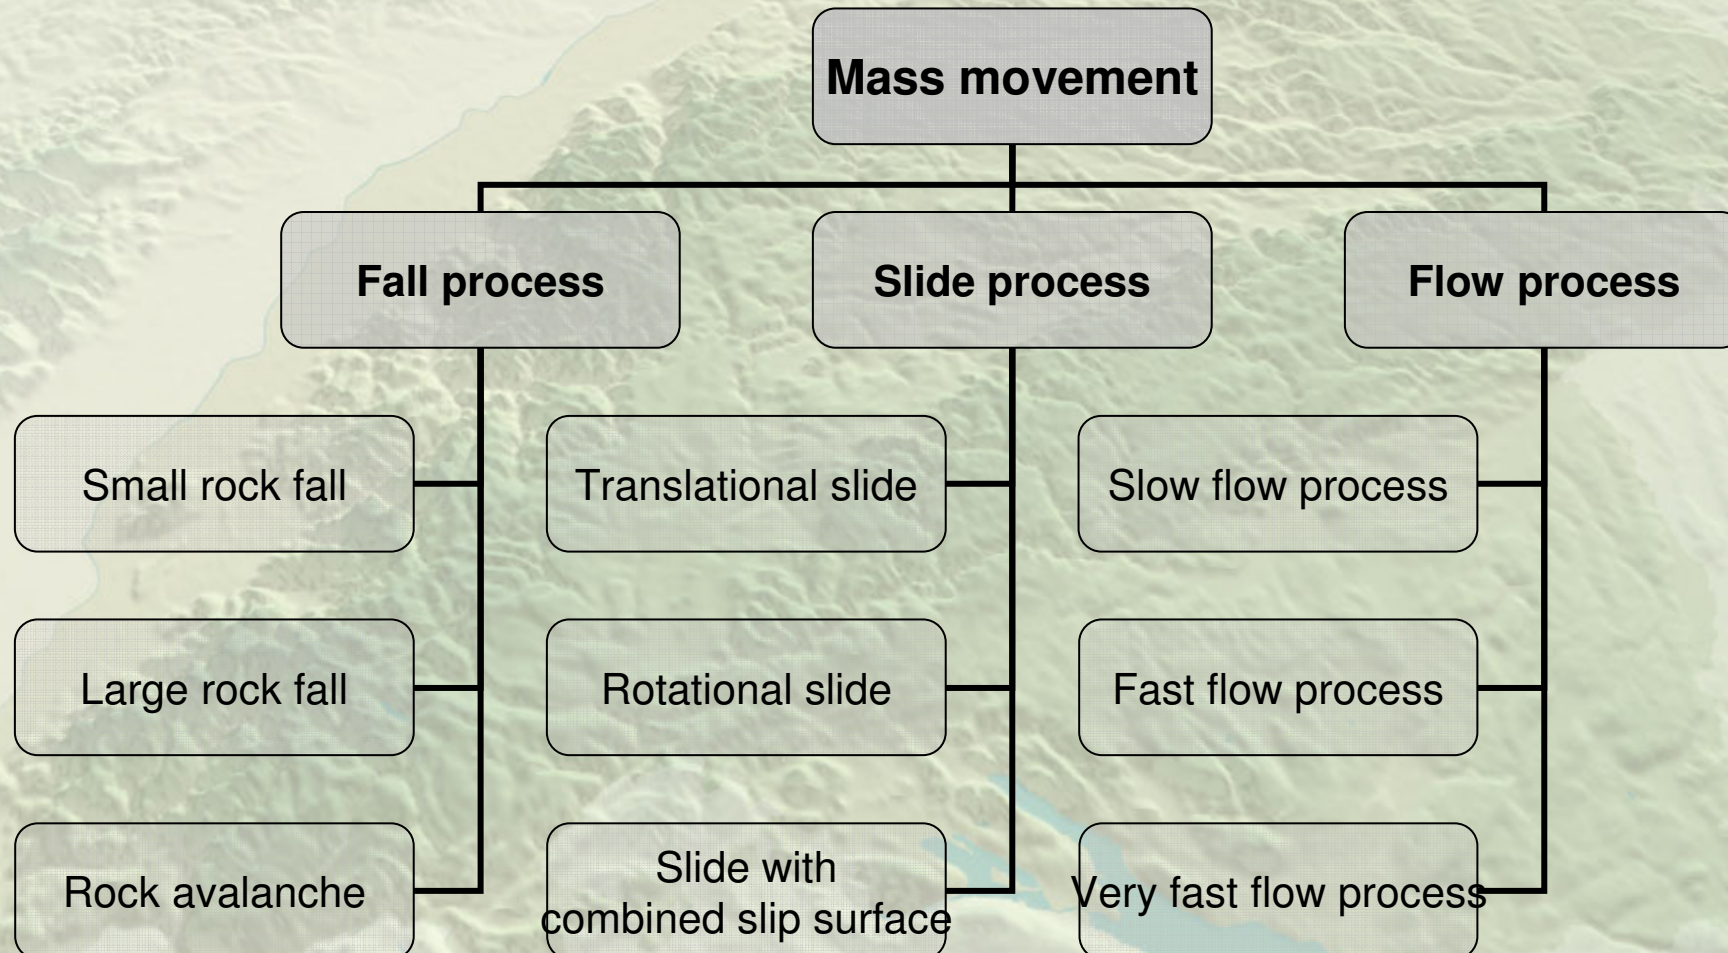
Mass movement

Fall process

Slide process

Flow process

Small rock fall

Large rock fall

Rock avalanche

Translational slide

Rotational slide

Slide with combined slip surface

Slow flow process

Fast flow process

Very fast flow process